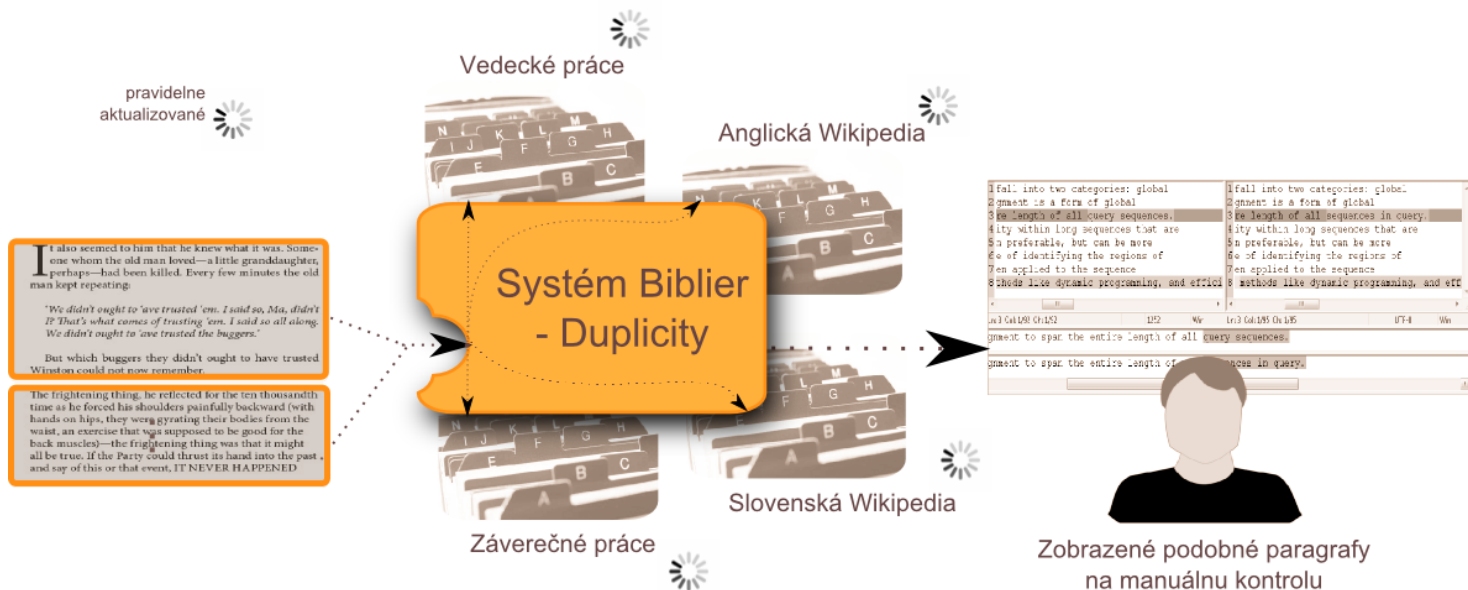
pravidelne aktualizované

Vedecké práce

Anglická Wikipedia

Systém Biblier - Duplicity

Slovenská Wikipedia

Záverečné práce

It also seemed to him that he knew what it was. Someone whom the old man loved—a little granddaughter, perhaps—had been killed. Every few minutes the old man kept repeating:

'We didn't ought to 'ave trusted 'em. I said so, Ma, didn't I? That's what comes of trusting 'em. I said so all along. We didn't ought to 'ave trusted the buggers.'

But which buggers they didn't ought to have trusted Winston could not now remember.

The frightening thing, he reflected for the ten thousandth time as he forced his shoulders painfully backward (with hands on hips, they were gyrating their bodies from the waist, an exercise that was supposed to be good for the back muscles)—the frightening thing was that it might all be true. If the Party could thrust its hand into the past, and say of this or that event, IT NEVER HAPPENED

1 fall into two categories: global
2 gnment is a form of global
3 re length of all query sequences.
4 ity within long sequences that are
5 n preferable, but can be more
6 e of identifying the regions of
7 en applied to the sequence
8 thods like dynamic programming, and effici

1 fall into two categories: global
2 gnment is a form of global
3 re length of all sequences in query.
4 ity within long sequences that are
5 n preferable, but can be more
6 e of identifying the regions of
7 en applied to the sequence
8 methods like dynamic programming, and eff

gnment to span the entire length of all query sequences.
gnment to span the entire length of all sequences in query.

Zobrazené podobné paragrafy na manuálnu kontrolu